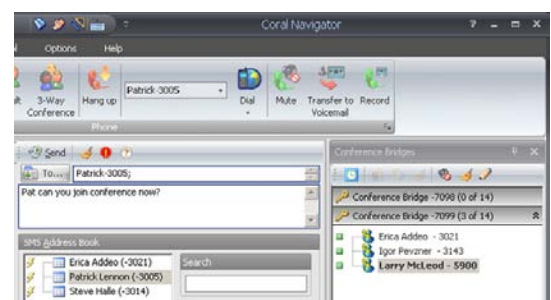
Coral Navigator

? _ □ X

Options Help

lt 3-Way Conference Hang up Patrick-3005 Dial Mute Transfer to Voicemail Record

Phone

Send

To... Patrick-3005;

Pat can you join conference now?

SMS Address Book

Erica Addeo (-3021)
Patrick Lennon (-3005)
Steve Halle (-3014)

Search

Conference Bridges

Conference Bridge -7098 (0 of 14)

Conference Bridge -7099 (3 of 14)

Erica Addeo - 3021
Igor Pevzner - 3143
Larry McLeod - 5900